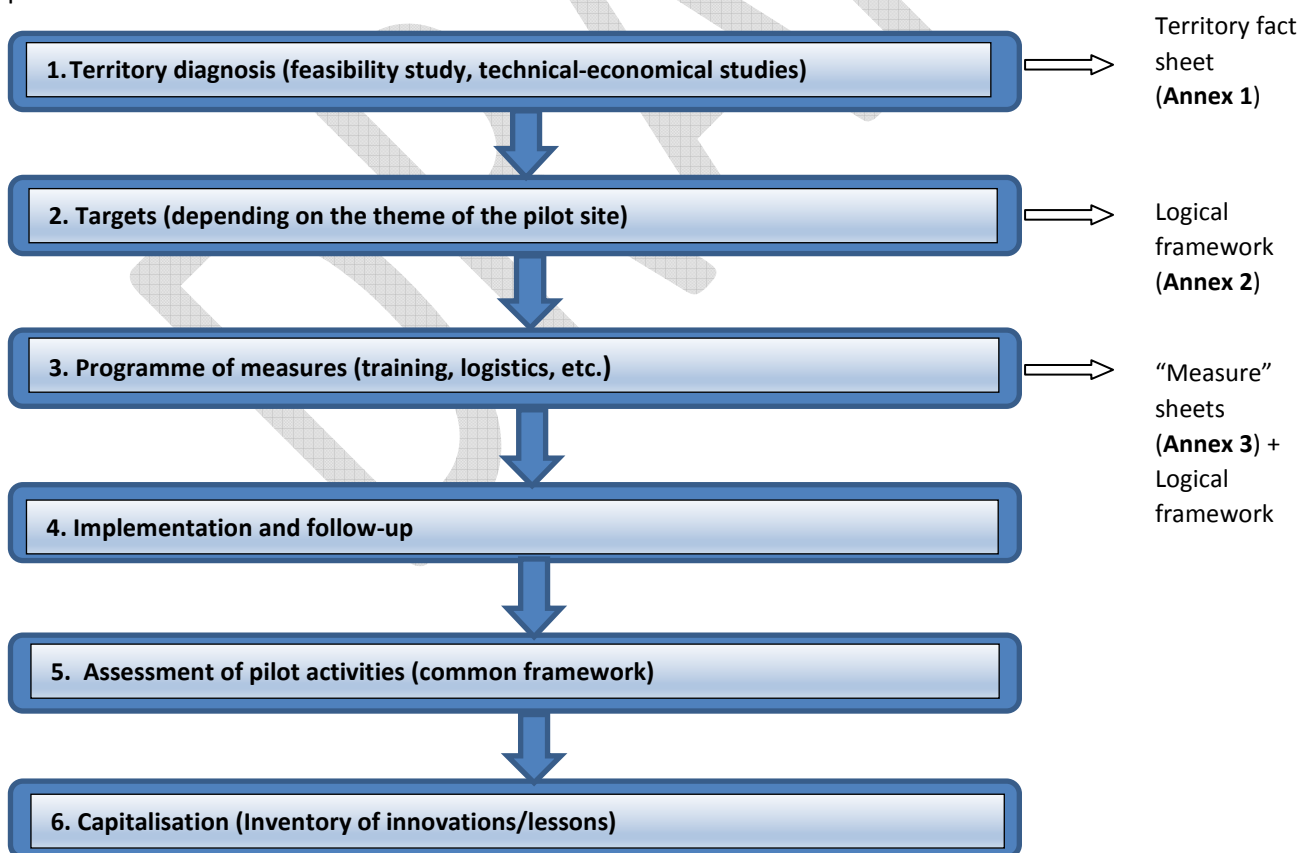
1.Territory diagnosis (feasibility study, technical-economical studies)

Territory fact sheet (**Annex 1**)

2. Targets (depending on the theme of the pilot site)

Logical framework (**Annex 2**)

3. Programme of measures (training, logistics, etc.)

"Measure" sheets (**Annex 3**) + Logical framework

4. Implementation and follow-up

5. Assessment of pilot activities (common framework)

6. Capitalisation (Inventory of innovations/lessons)